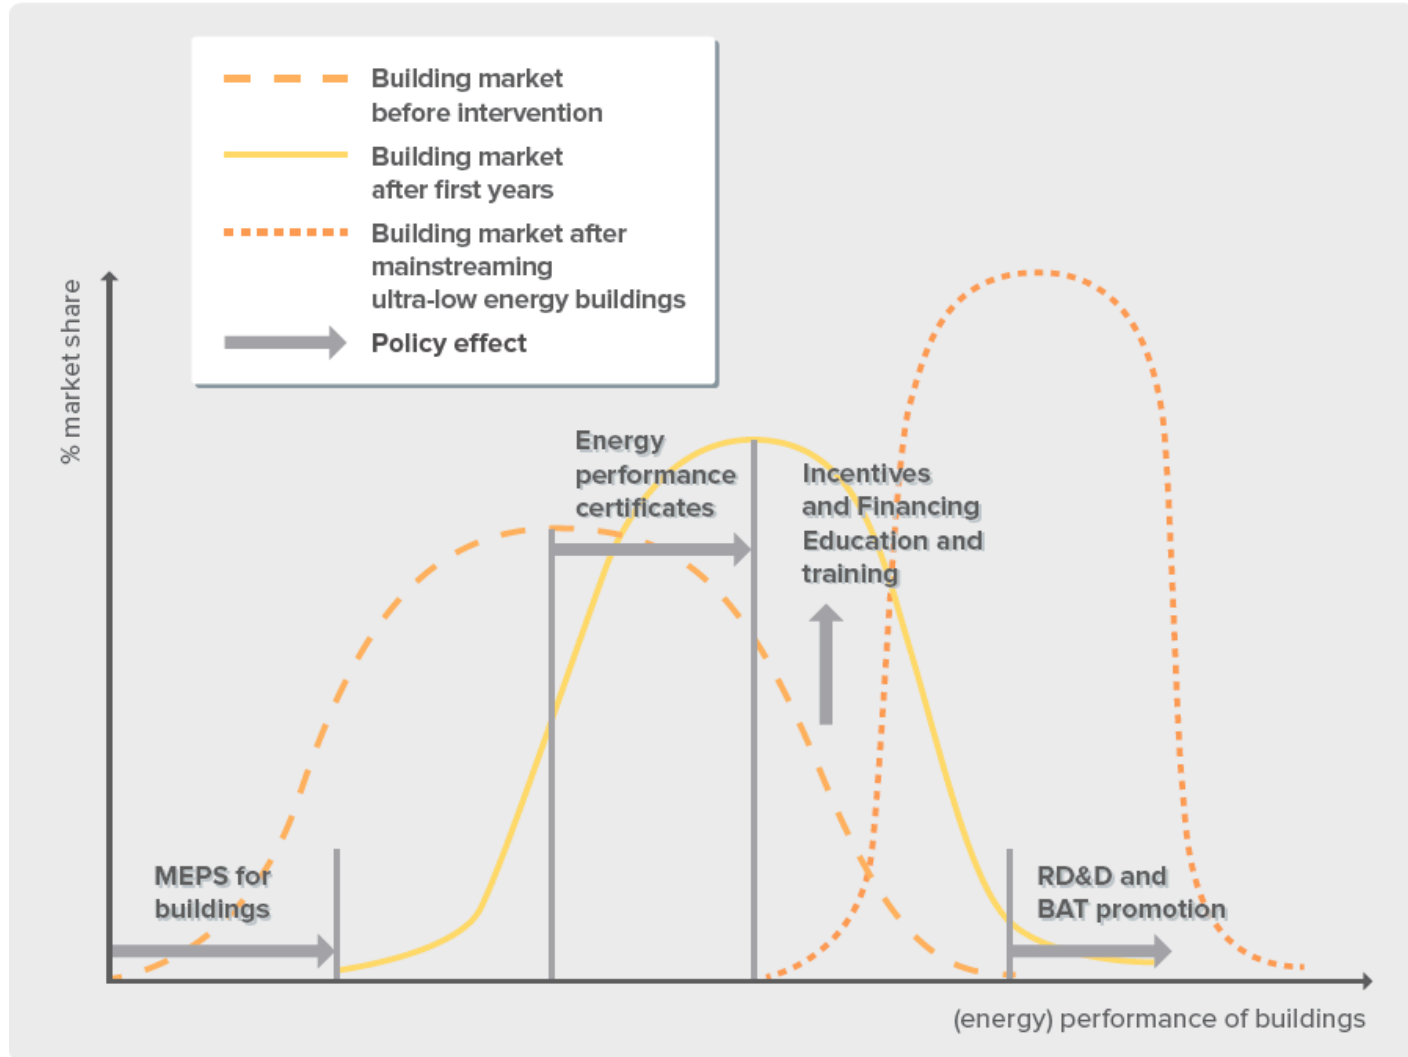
Building market before intervention

Building market after first years

Building market after mainstreaming ultra-low energy buildings

Policy effect

% market share

Energy performance certificates

Incentives and Financing Education and training

MEPS for buildings

RD&D and BAT promotion

(energy) performance of buildings